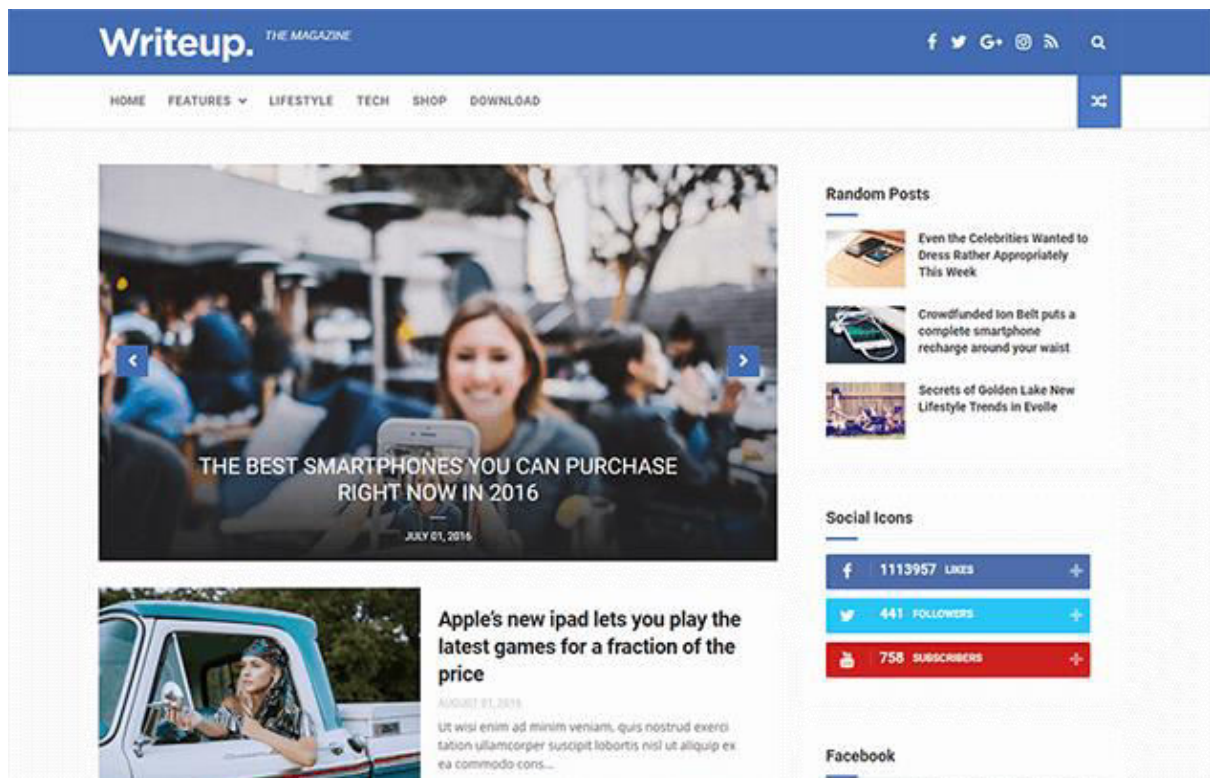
Writeup. THE MAGAZINE

HOME FEATURES LIFESTYLE TECH SHOP DOWNLOAD

THE BEST SMARTPHONES YOU CAN PURCHASE RIGHT NOW IN 2016

JULY 01, 2016

Apple's new ipad lets you play the latest games for a fraction of the price

AUGUST 01, 2016

Ut wisi enim ad minim veniam, quis nostrud exerci tation ullamcorper suscipit lobortis nisl ut aliquip ex ea commodo cons...

Random Posts

Even the Celebrities Wanted to Dress Rather Appropriately This Week

Crowdfunded Ion Belt puts a complete smartphone recharge around your waist

Secrets of Golden Lake New Lifestyle Trends in Evolle

Social Icons

1113957 LIKES

441 FOLLOWERS

758 SUBSCRIBERS

Facebook